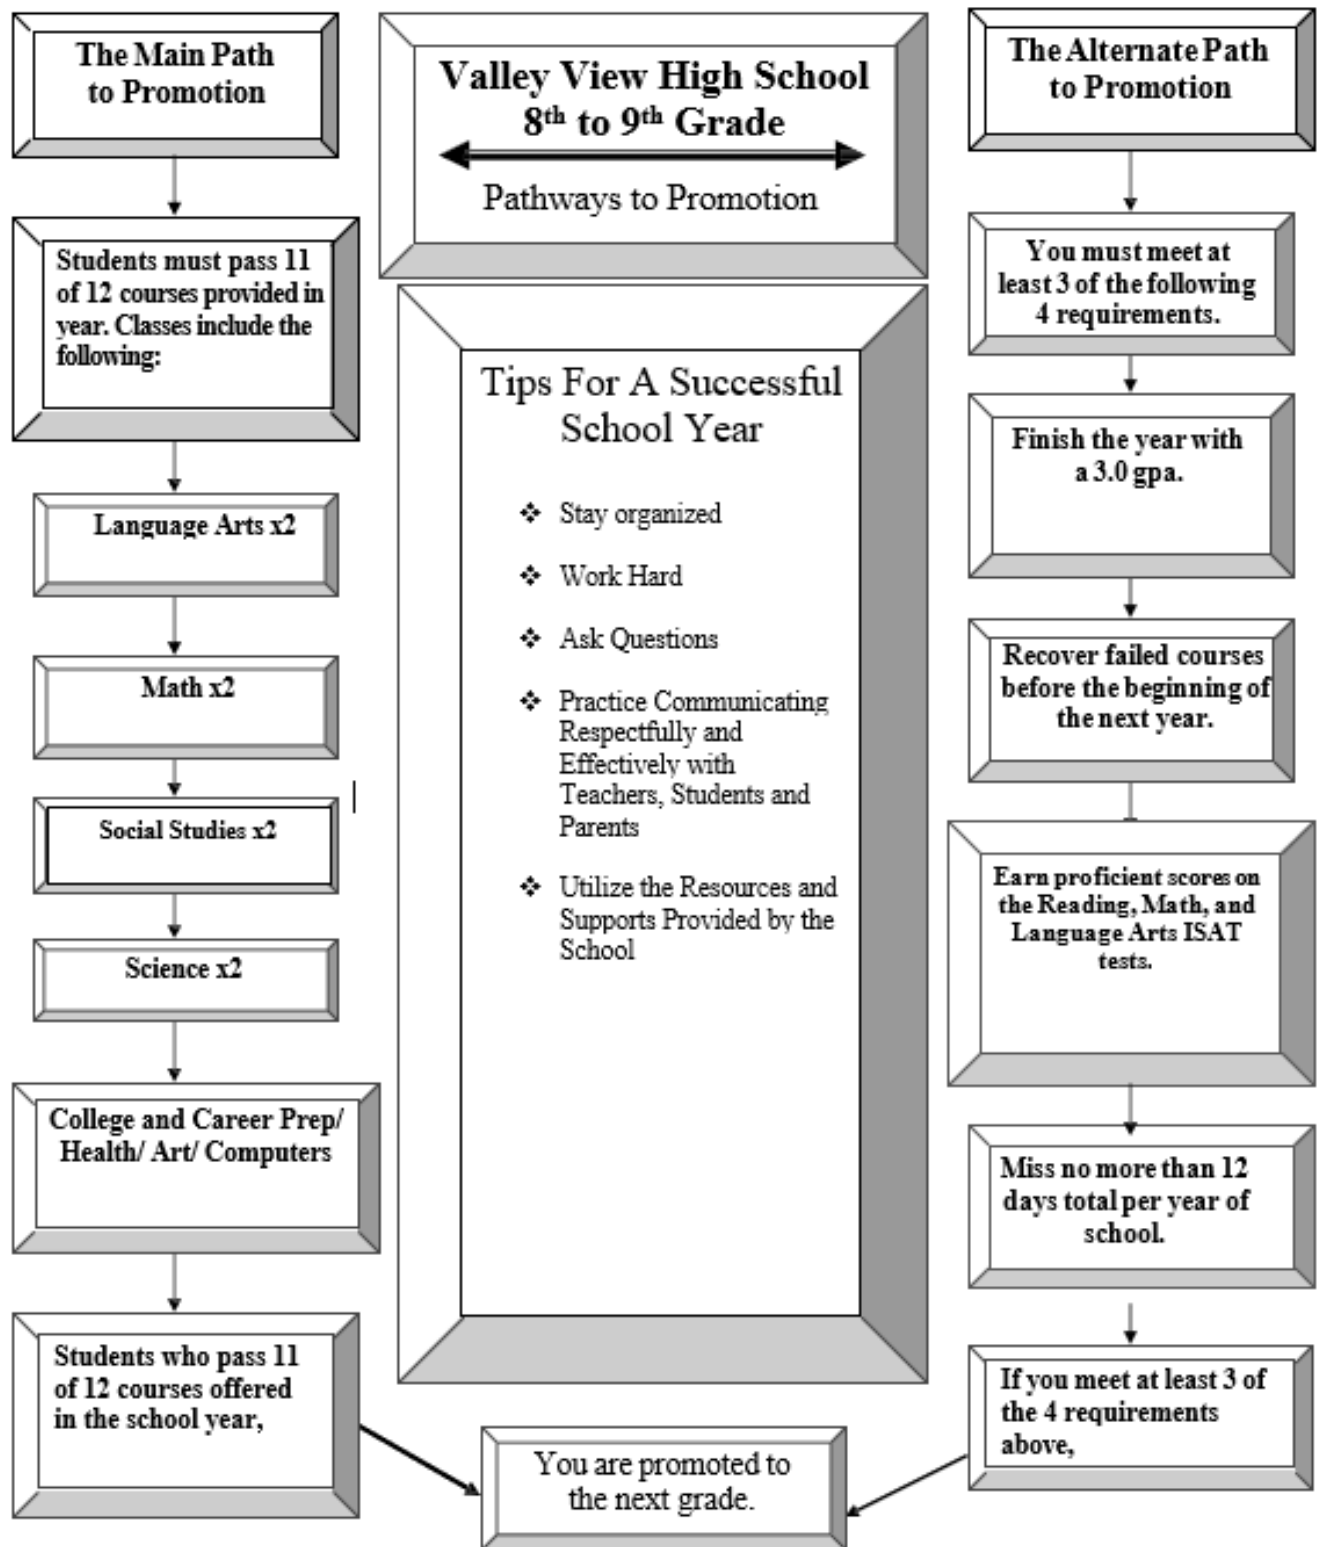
The Main Path to Promotion

Students must pass 11 of 12 courses provided in year. Classes include the following:

Language Arts x2

Math x2

Social Studies x2

Science x2

College and Career Prep/ Health/ Art/ Computers

Students who pass 11 of 12 courses offered in the school year,

Valley View High School
8$^{th}$ to 9$^{th}$ Grade

Pathways to Promotion

Tips For A Successful School Year

❖ Stay organized

❖ Work Hard

❖ Ask Questions

❖ Practice Communicating Respectfully and Effectively with Teachers, Students and Parents

❖ Utilize the Resources and Supports Provided by the School

You are promoted to the next grade.

The Alternate Path to Promotion

You must meet at least 3 of the following 4 requirements.

Finish the year with a 3.0 gpa.

Recover failed courses before the beginning of the next year.

Earn proficient scores on the Reading, Math, and Language Arts ISAT tests.

Miss no more than 12 days total per year of school.

If you meet at least 3 of the 4 requirements above,